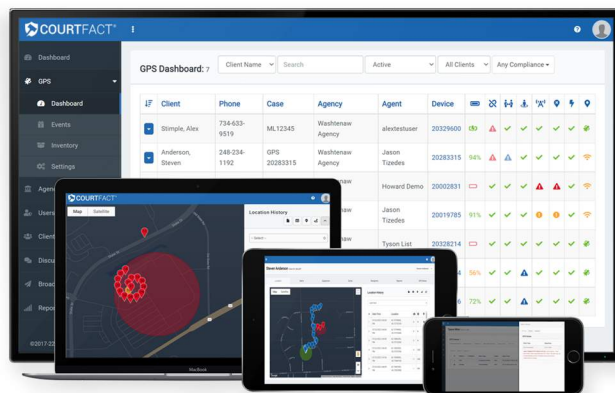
COURTFACT®

Dashboard
GPS
Dashboard
Events
Inventory
Settings
Agen
Users
Client
Discu
Broad
Repo
©2017-2

GPS Dashboard: ?
Client Name
Search
Active
All Clients
Any Compliance

| | Client | Phone | Case | Agency | Agent | Device | | | | | | | | |
|---|---|---|---|---|---|---|---|---|---|---|---|---|---|---|
| | Stimple, Alex | 734-633-9519 | ML12345 | Washtenaw Agency | alextestuser | 20329600 | | | | | | | | |
| | Anderson, Steven | 248-234-1192 | GPS 20283315 | Washtenaw Agency | Jason Tizedes | 20283315 | 94% | | | | | | | |
| | | | | naw | Howard Demo | 20002831 | | | | | | | | |
| | | | | naw | Jason Tizedes | 20019785 | 91% | | | | | | | |
| | | | | naw | Tyson List | 20328214 | | | | | | | | |
| | | | | | | | 56% | | | | | | | |
| | | | | | | | 72% | | | | | | | |

COURTFACT
Map Satellite
Location History
Select
MacBook

Steven Anderson
Location History